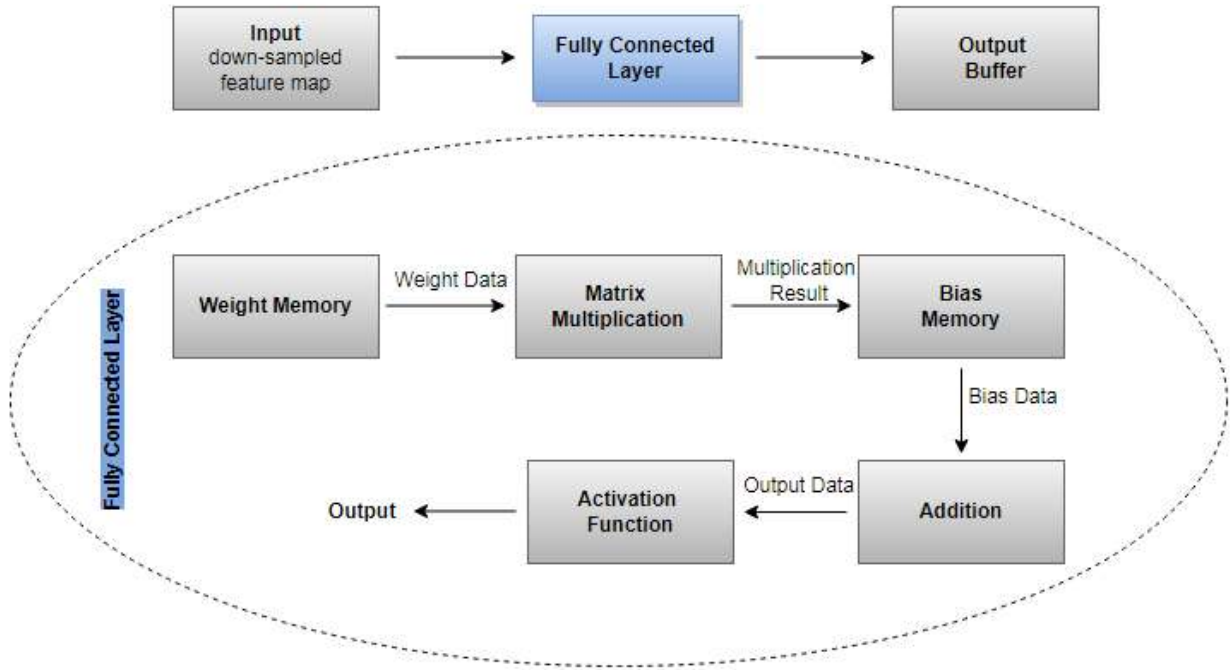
Input
down-sampled
feature map

Fully Connected
Layer

Output
Buffer

Fully Connected Layer

Weight Memory

Weight Data

Matrix
Multiplication

Multiplication
Result

Bias
Memory

Bias Data

Output

Activation
Function

Output Data

Addition